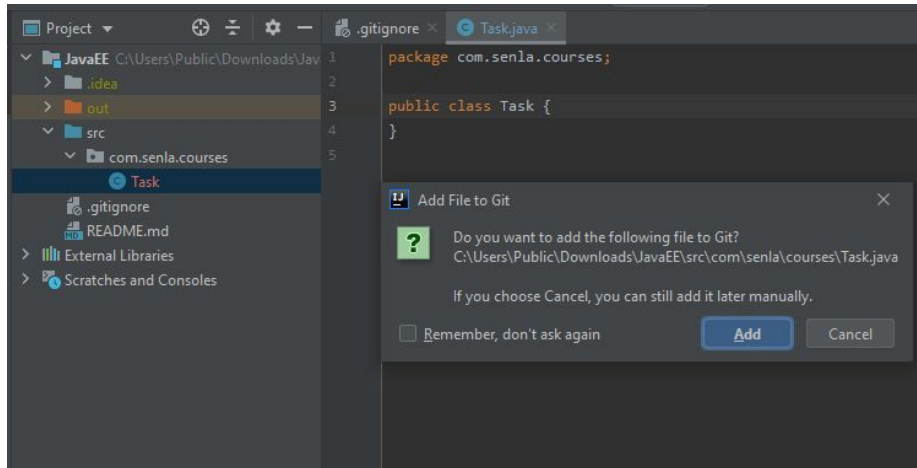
Project ▾

JavaEE C:\Users\Public\Downloads\Jav

.idea

out

src

com.senla.courses

Task

.gitignore

README.md

External Libraries

Scratches and Consoles

.gitignore ×

Task.java ×

1 package com.senla.courses;
2
3 public class Task {
4 }
5

Add File to Git

Do you want to add the following file to Git?
C:\Users\Public\Downloads\JavaEE\src\com\senla\courses\Task.java

If you choose Cancel, you can still add it later manually.

Remember, don't ask again

Add

Cancel